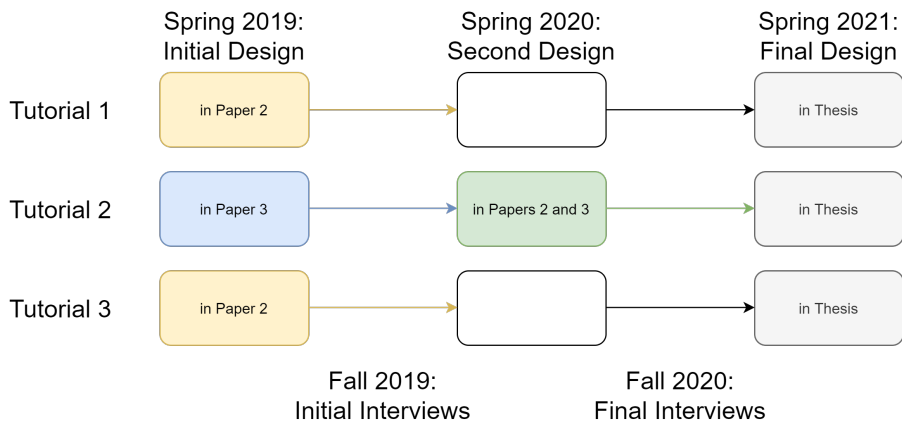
Spring 2019:
Initial Design

Spring 2020:
Second Design

Spring 2021:
Final Design

Tutorial 1

in Paper 2

in Thesis

Tutorial 2

in Paper 3

in Papers 2 and 3

in Thesis

Tutorial 3

in Paper 2

in Thesis

Fall 2019:
Initial Interviews

Fall 2020:
Final Interviews